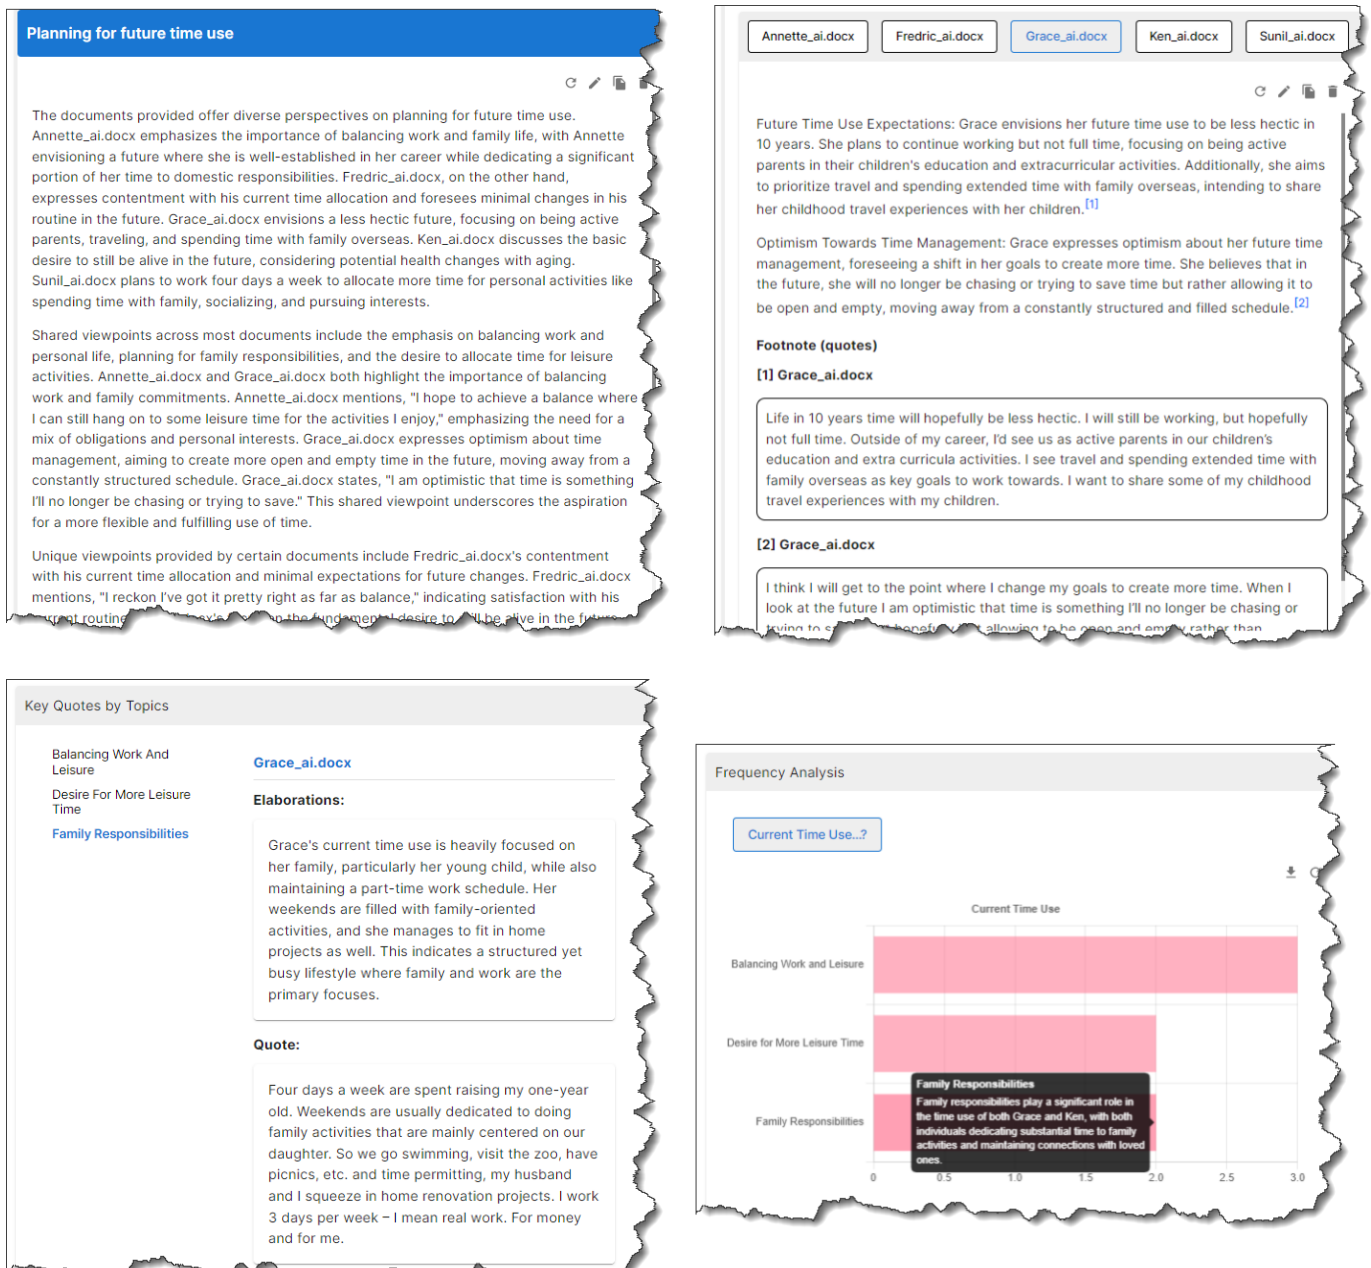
Planning for future time use

The documents provided offer diverse perspectives on planning for future time use. Annette_ai.docx emphasizes the importance of balancing work and family life, with Annette envisioning a future where she is well-established in her career while dedicating a significant portion of her time to domestic responsibilities. Fredric_ai.docx, on the other hand, expresses contentment with his current time allocation and foresees minimal changes in his routine in the future. Grace_ai.docx envisions a less hectic future, focusing on being active parents, traveling, and spending time with family overseas. Ken_ai.docx discusses the basic desire to still be alive in the future, considering potential health changes with aging. Sunil_ai.docx plans to work four days a week to allocate more time for personal activities like spending time with family, socializing, and pursuing interests.

Shared viewpoints across most documents include the emphasis on balancing work and personal life, planning for family responsibilities, and the desire to allocate time for leisure activities. Annette_ai.docx and Grace_ai.docx both highlight the importance of balancing work and family commitments. Annette_ai.docx mentions, "I hope to achieve a balance where I can still hang on to some leisure time for the activities I enjoy," emphasizing the need for a mix of obligations and personal interests. Grace_ai.docx expresses optimism about time management, aiming to create more open and empty time in the future, moving away from a constantly structured schedule. Grace_ai.docx states, "I am optimistic that time is something I'll no longer be chasing or trying to save." This shared viewpoint underscores the aspiration for a more flexible and fulfilling use of time.

Unique viewpoints provided by certain documents include Fredric_ai.docx's contentment with his current time allocation and minimal expectations for future changes. Fredric_ai.docx mentions, "I reckon I've got it pretty right as far as balance," indicating satisfaction with his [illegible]

Annette_ai.docx Fredric_ai.docx Grace_ai.docx Ken_ai.docx Sunil_ai.docx

Future Time Use Expectations: Grace envisions her future time use to be less hectic in 10 years. She plans to continue working but not full time, focusing on being active parents in their children's education and extracurricular activities. Additionally, she aims to prioritize travel and spending extended time with family overseas, intending to share her childhood travel experiences with her children.$^{[1]}$

Optimism Towards Time Management: Grace expresses optimism about her future time management, foreseeing a shift in her goals to create more time. She believes that in the future, she will no longer be chasing or trying to save time but rather allowing it to be open and empty, moving away from a constantly structured and filled schedule.$^{[2]}$

Footnote (quotes)

[1] Grace_ai.docx

Life in 10 years time will hopefully be less hectic. I will still be working, but hopefully not full time. Outside of my career, I'd see us as active parents in our children's education and extra curricula activities. I see travel and spending extended time with family overseas as key goals to work towards. I want to share some of my childhood travel experiences with my children.

[2] Grace_ai.docx

I think I will get to the point where I change my goals to create more time. When I look at the future I am optimistic that time is something I'll no longer be chasing or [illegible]

Key Quotes by Topics

Balancing Work And Leisure
Desire For More Leisure Time
Family Responsibilities

Grace_ai.docx

Elaborations:

Grace's current time use is heavily focused on her family, particularly her young child, while also maintaining a part-time work schedule. Her weekends are filled with family-oriented activities, and she manages to fit in home projects as well. This indicates a structured yet busy lifestyle where family and work are the primary focuses.

Quote:

Four days a week are spent raising my one-year old. Weekends are usually dedicated to doing family activities that are mainly centered on our daughter. So we go swimming, visit the zoo, have picnics, etc. and time permitting, my husband and I squeeze in home renovation projects. I work 3 days per week – I mean real work. For money and for me.

Frequency Analysis

Current Time Use...?

Current Time Use

Balancing Work and Leisure
Desire for More Leisure Time
Family Responsibilities

Family Responsibilities
Family responsibilities play a significant role in the time use of both Grace and Ken, with both individuals dedicating substantial time to family activities and maintaining connections with loved ones.

0 0.5 1.0 1.5 2.0 2.5 3.0